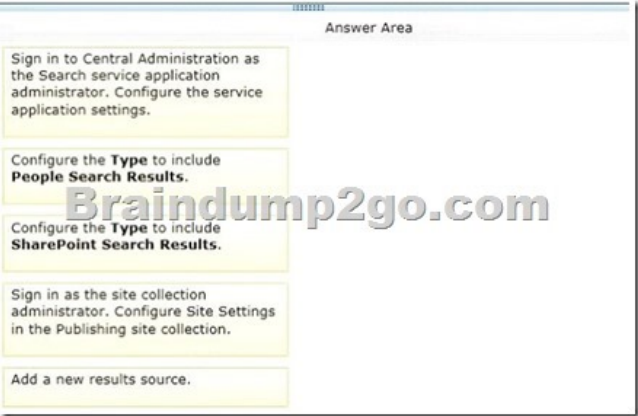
Answer Area

Sign in to Central Administration as the Search service application administrator. Configure the service application settings.

Configure the **Type** to include **People Search Results**.

Braindump2go.com

Configure the **Type** to include **SharePoint Search Results**.

Sign in as the site collection administrator. Configure Site Settings in the Publishing site collection.

Add a new results source.